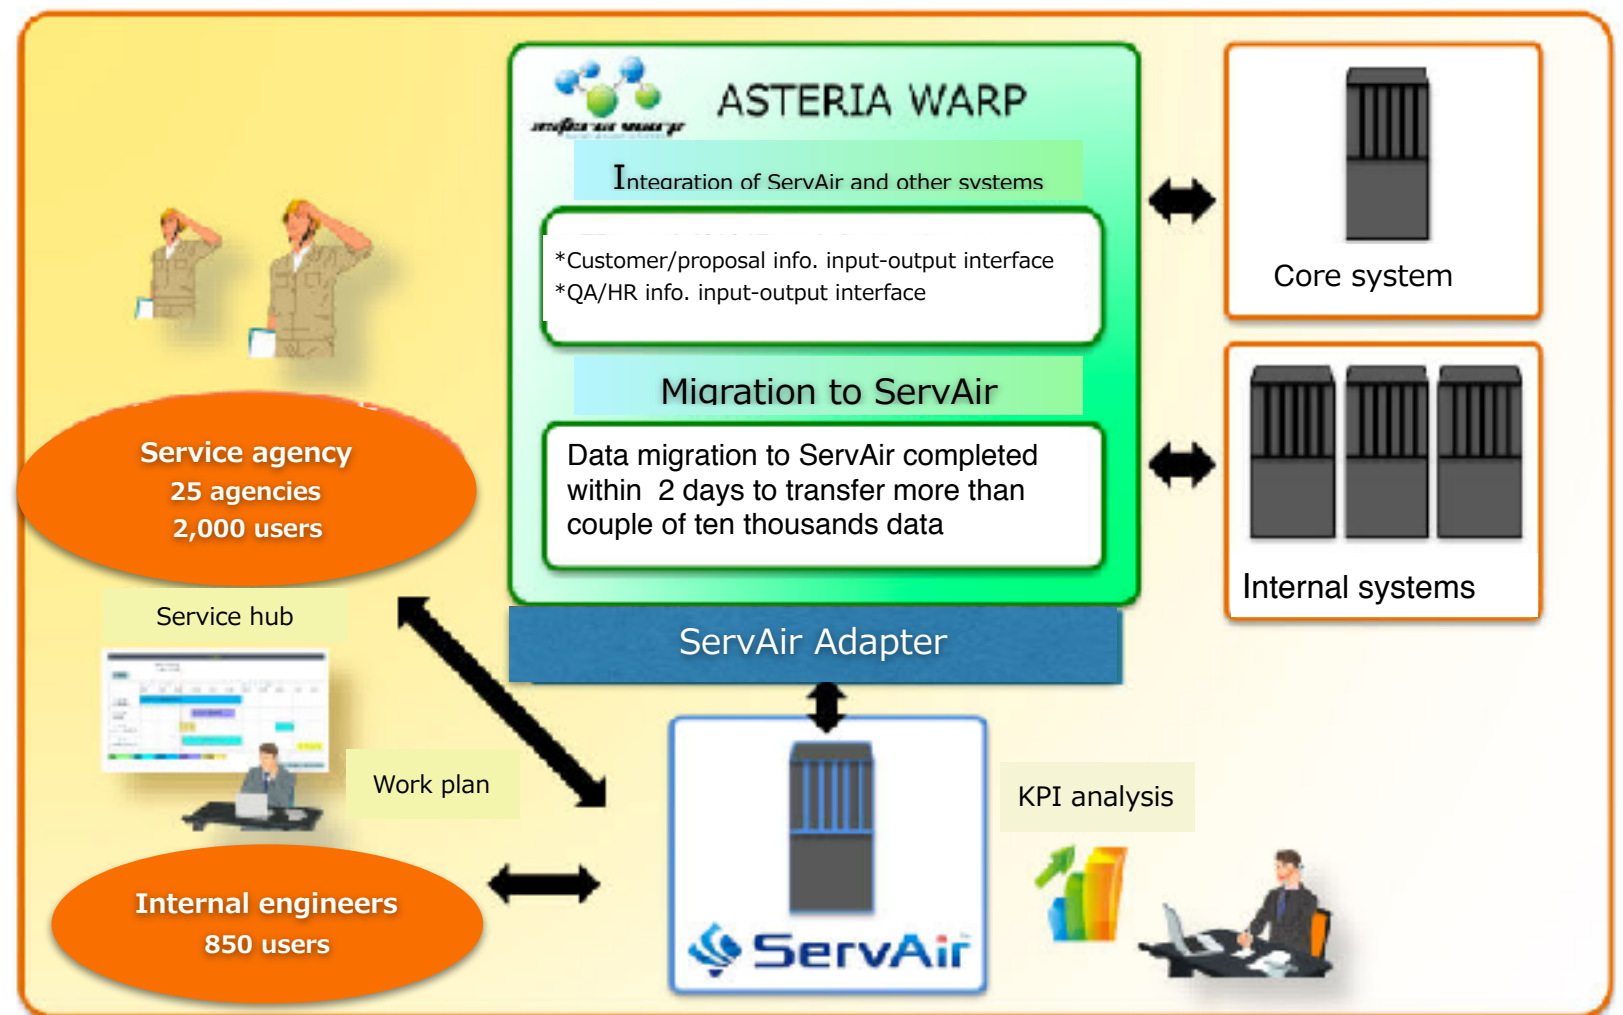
ASTERIA WARP

Integration of ServAir and other systems

*Customer/proposal info. input-output interface
*QA/HR info. input-output interface

Migration to ServAir

Data migration to ServAir completed within 2 days to transfer more than couple of ten thousands data

Core system

Internal systems

Service agency
25 agencies
2,000 users

Service hub

Work plan

ServAir Adapter

KPI analysis

Internal engineers
850 users

ServAir